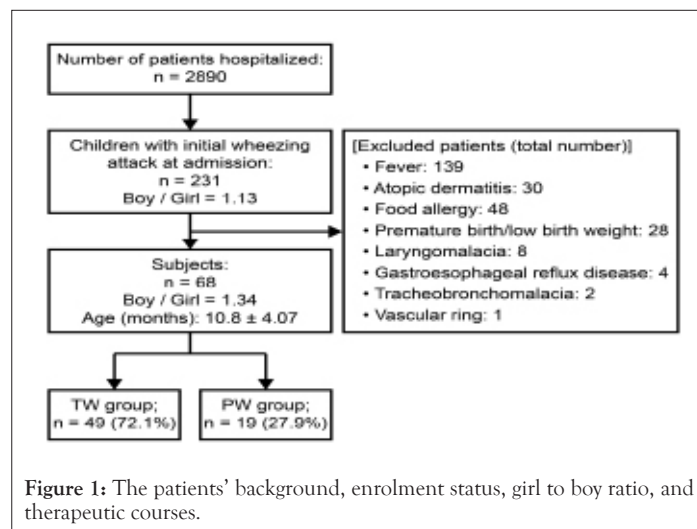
Number of patients hospitalized:
n = 2890

Children with initial wheezing attack at admission:
n = 231
Boy / Girl = 1.13

[Excluded patients (total number)]
• Fever: 139
• Atopic dermatitis: 30
• Food allergy: 48
• Premature birth/low birth weight: 28
• Laryngomalacia: 8
• Gastroesophageal reflux disease: 4
• Tracheobronchomalacia: 2
• Vascular ring: 1

Subjects:
n = 68
Boy / Girl = 1.34
Age (months): 10.8 ± 4.07

TW group;
n = 49 (72.1%)

PW group;
n = 19 (27.9%)

**Figure 1:** The patients' background, enrolment status, girl to boy ratio, and therapeutic courses.